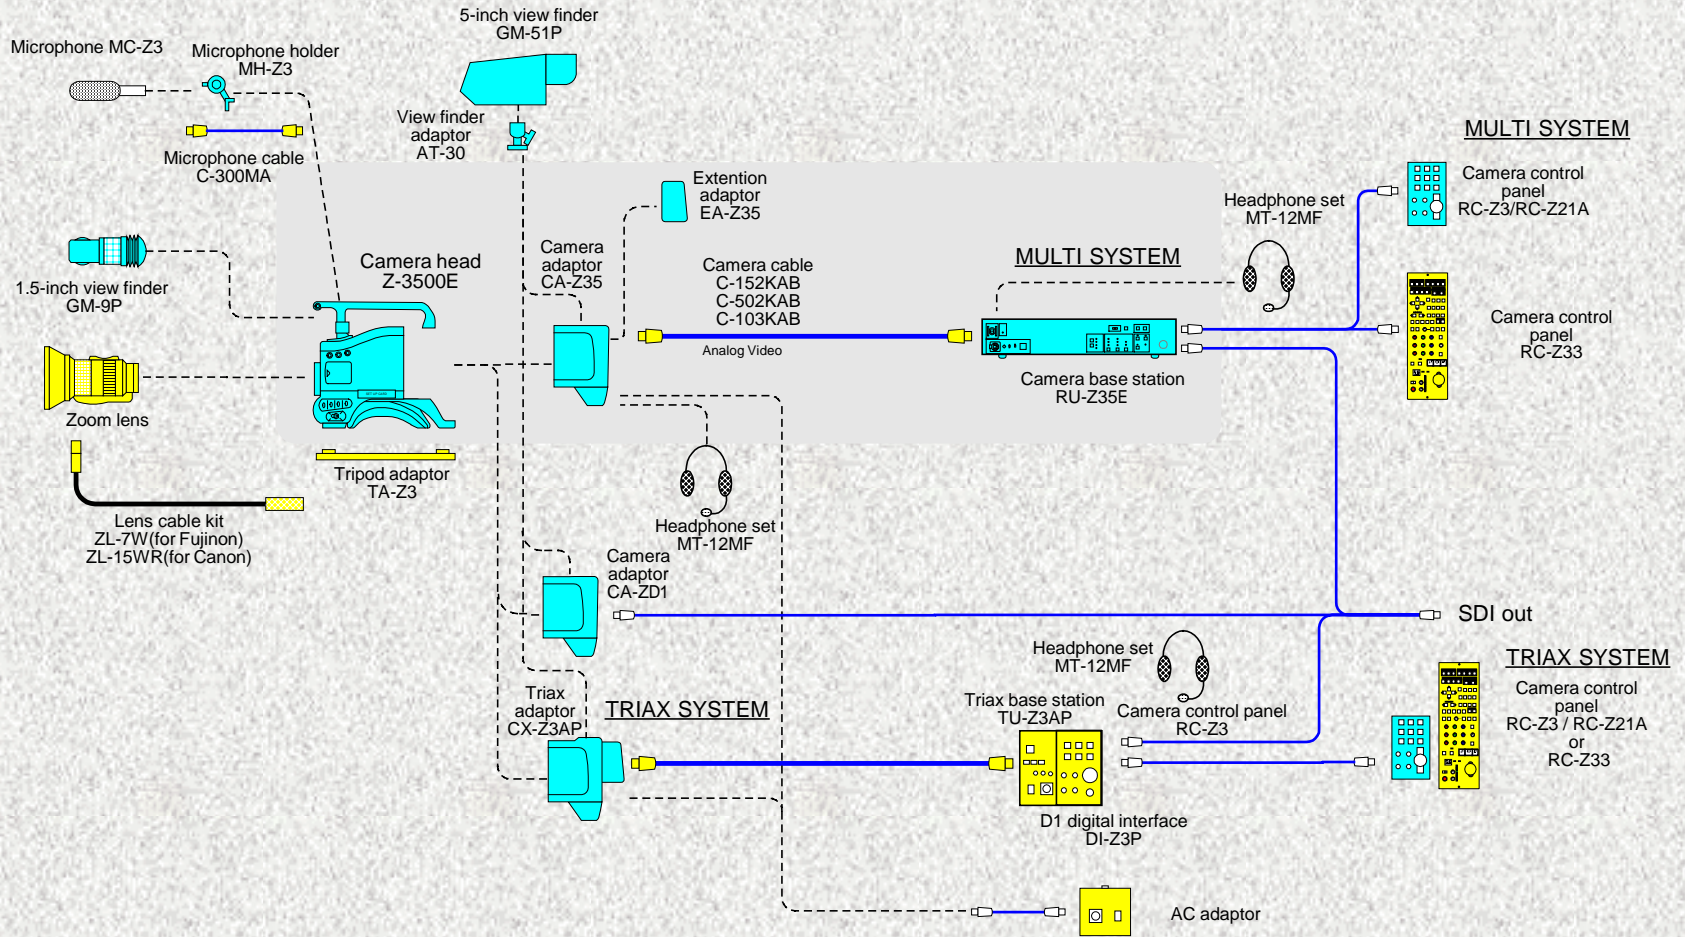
Microphone MC-Z3

Microphone holder
MH-Z3

5-inch view finder
GM-51P

View finder
adaptor
AT-30

Microphone cable
C-300MA

MULTI SYSTEM

Camera control
panel
RC-Z3/RC-Z21A

Extention
adaptor
EA-Z35

Headphone set
MT-12MF

1.5-inch view finder
GM-9P

Camera head
Z-3500E

Camera
adaptor
CA-Z35

Camera cable
C-152KAB
C-502KAB
C-103KAB

MULTI SYSTEM

Analog Video

Camera control
panel
RC-Z33

Zoom lens

Camera base station
RU-Z35E

Tripod adaptor
TA-Z3

Lens cable kit
ZL-7W(for Fujinon)
ZL-15WR(for Canon)

Headphone set
MT-12MF

Camera
adaptor
CA-ZD1

SDI out

Headphone set
MT-12MF

TRIAX SYSTEM

Triax
adaptor
CX-Z3AP

TRIAX SYSTEM

Triax base station
TU-Z3AP

Camera control panel
RC-Z3

Camera control
panel
RC-Z3 / RC-Z21A
or
RC-Z33

D1 digital interface
DI-Z3P

AC adaptor